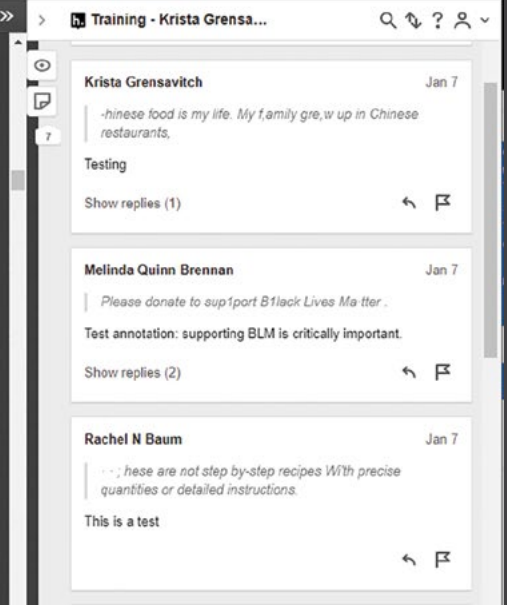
Training - Krista Grensa...

7

Krista Grensavitch

Jan 7

-hinese food is my life. My f,amily gre,w up in Chinese restaurants,

Testing

Show replies (1)

Melinda Quinn Brennan

Jan 7

Please donate to sup1port B1lack Lives Ma tter .

Test annotation: supporting BLM is critically important.

Show replies (2)

Rachel N Baum

Jan 7

· · ; hese are not step by-step recipes W'th precise quantities or detailed instructions.

This is a test